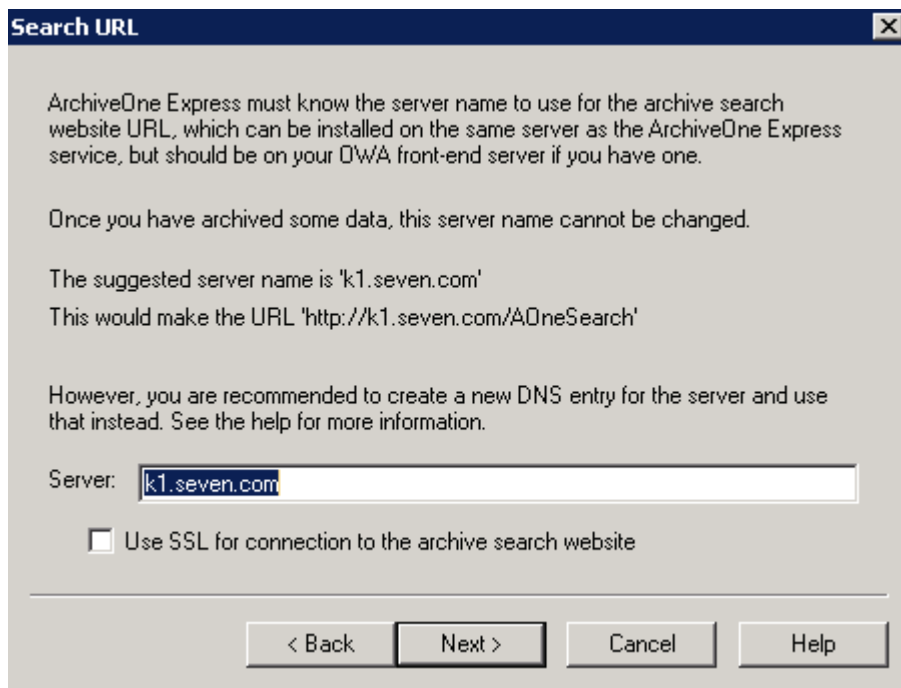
Search URL

ArchiveOne Express must know the server name to use for the archive search website URL, which can be installed on the same server as the ArchiveOne Express service, but should be on your OWA front-end server if you have one.

Once you have archived some data, this server name cannot be changed.

The suggested server name is 'k1.seven.com'

This would make the URL 'http://k1.seven.com/AOneSearch'

However, you are recommended to create a new DNS entry for the server and use that instead. See the help for more information.

Server: k1.seven.com

Use SSL for connection to the archive search website

< Back Next > Cancel Help